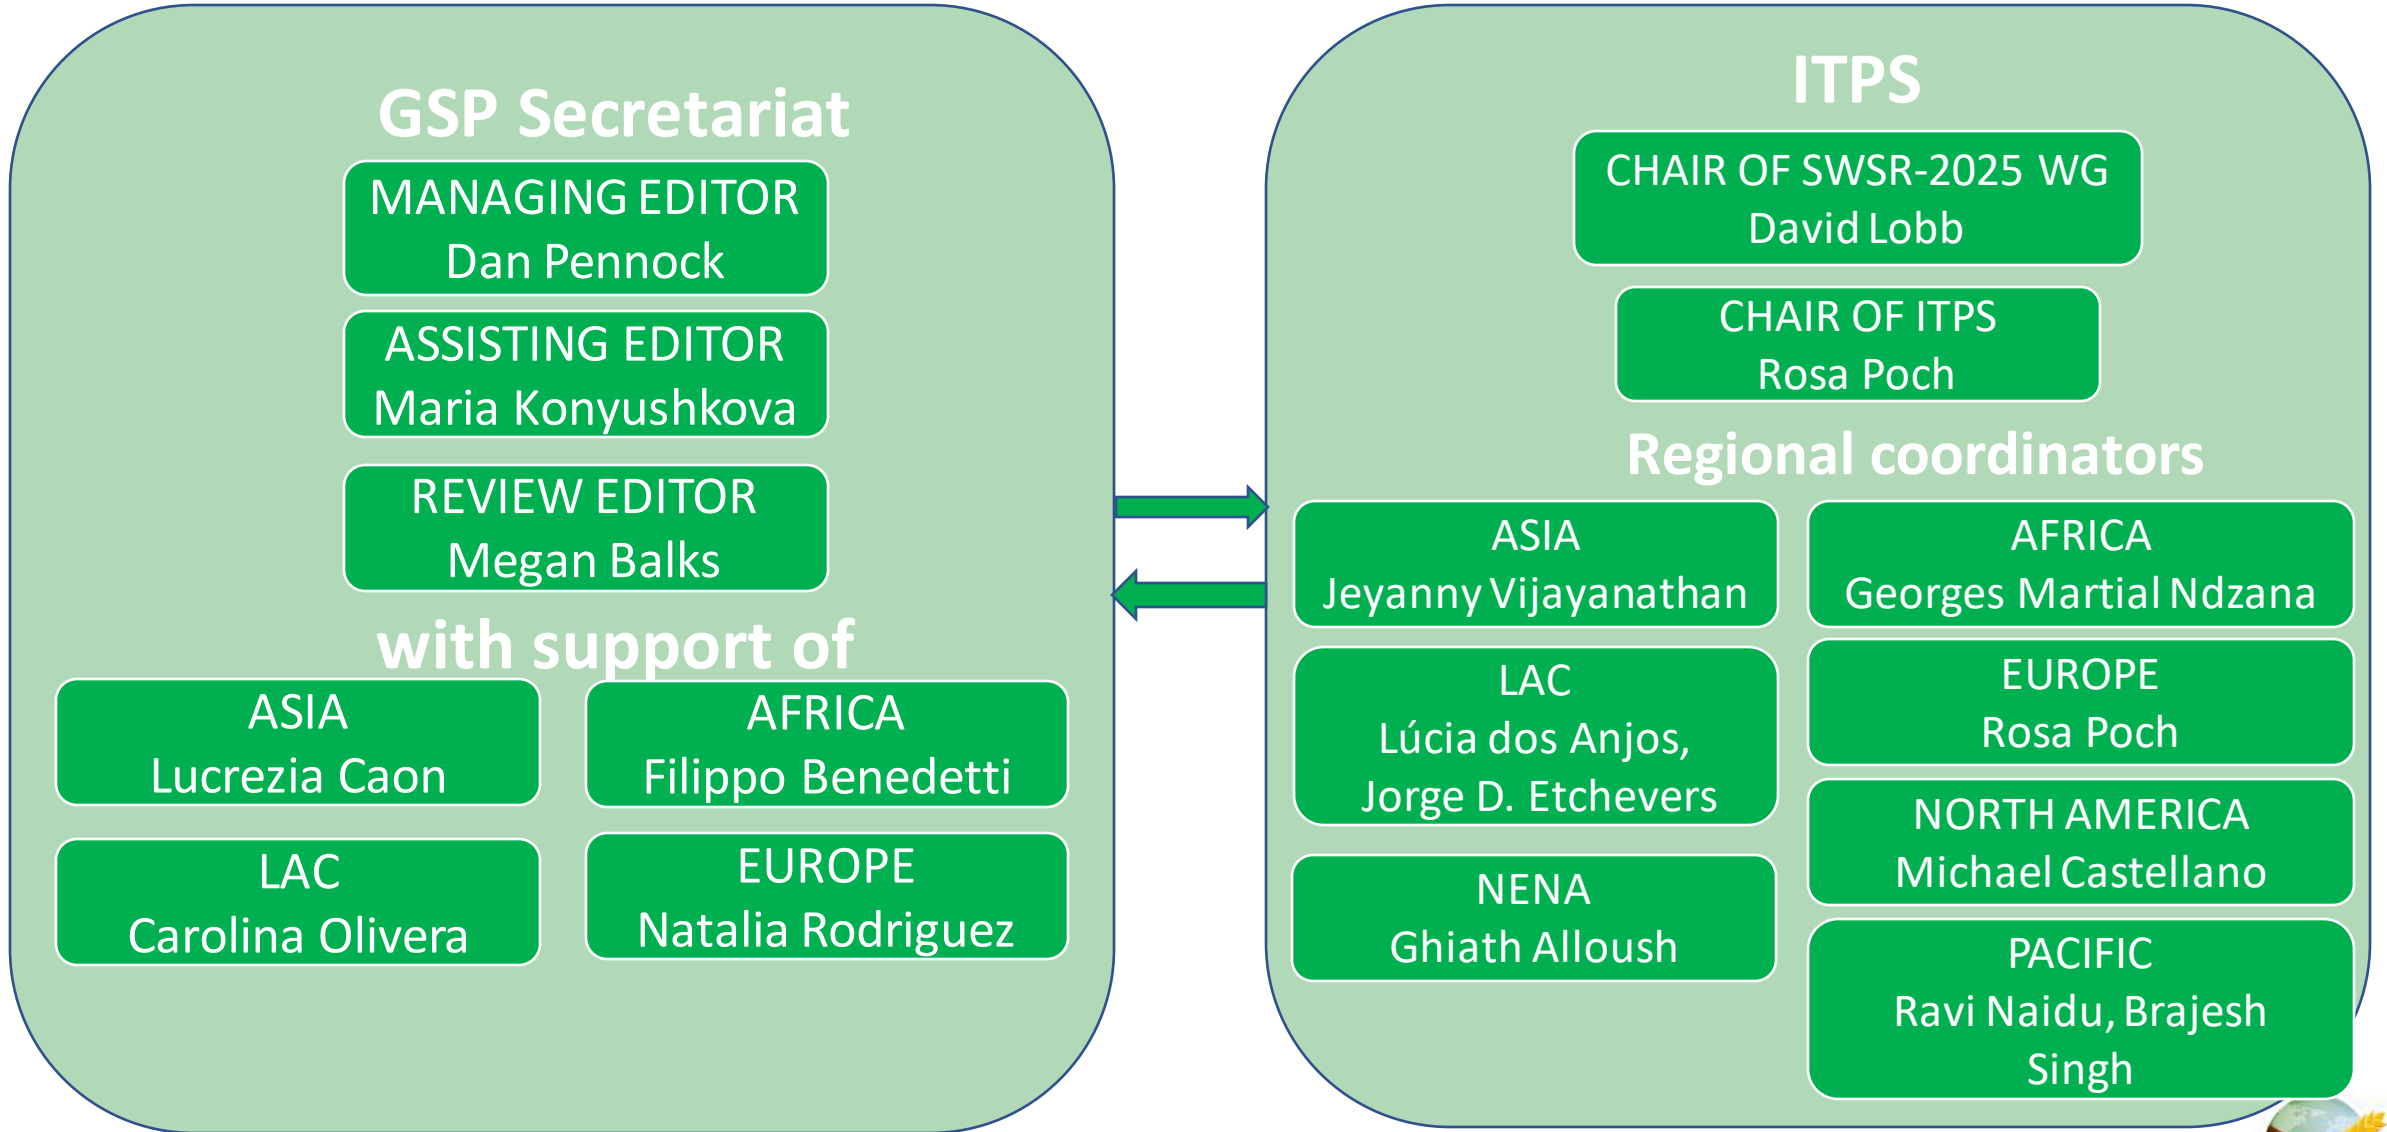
GSP Secretariat

MANAGING EDITOR
Dan Pennock

ASSISTING EDITOR
Maria Konyushkova

REVIEW EDITOR
Megan Balks

with support of

ASIA
Lucrezia Caon

AFRICA
Filippo Benedetti

LAC
Carolina Olivera

EUROPE
Natalia Rodriguez

ITPS

CHAIR OF SWSR-2025 WG
David Lobb

CHAIR OF ITPS
Rosa Poch

Regional coordinators

ASIA
Jeyanny Vijayanathan

AFRICA
Georges Martial Ndzana

LAC
Lúcia dos Anjos, Jorge D. Etchevers

EUROPE
Rosa Poch

NORTH AMERICA
Michael Castellano

NENA
Ghiath Alloush

PACIFIC
Ravi Naidu, Brajesh Singh